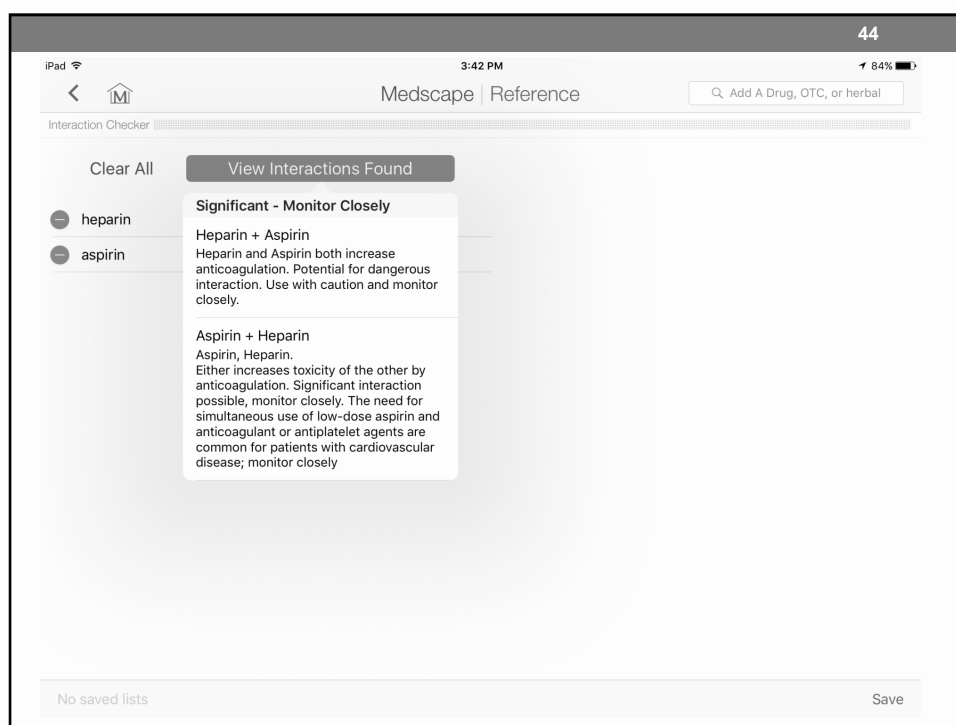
44

iPad

3:42 PM

84%

Medscape | Reference

Add A Drug, OTC, or herbal

Interaction Checker

Clear All

View Interactions Found

heparin

aspirin

Significant - Monitor Closely

Heparin + Aspirin

Heparin and Aspirin both increase anticoagulation. Potential for dangerous interaction. Use with caution and monitor closely.

Aspirin + Heparin

Aspirin, Heparin.
Either increases toxicity of the other by anticoagulation. Significant interaction possible, monitor closely. The need for simultaneous use of low-dose aspirin and anticoagulant or antiplatelet agents are common for patients with cardiovascular disease; monitor closely

No saved lists

Save